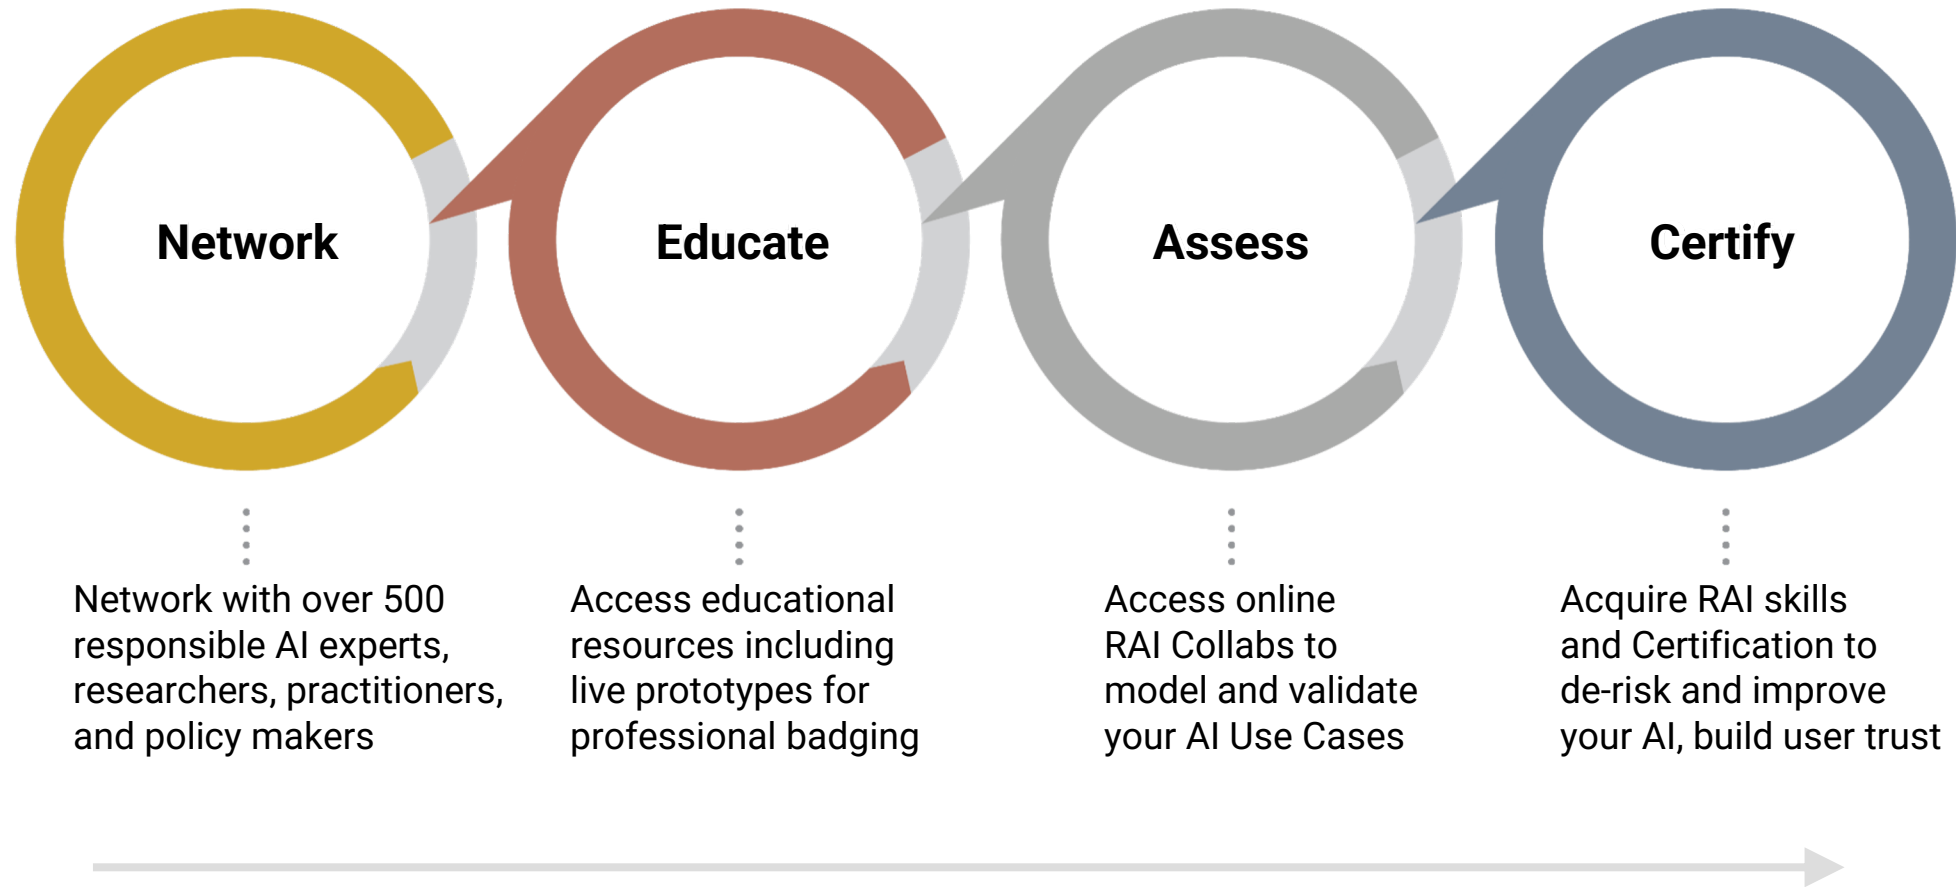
Network

Educate

Assess

Certify

Network with over 500 responsible AI experts, researchers, practitioners, and policy makers

Access educational resources including live prototypes for professional badging

Access online RAI Collabs to model and validate your AI Use Cases

Acquire RAI skills and Certification to de-risk and improve your AI, build user trust